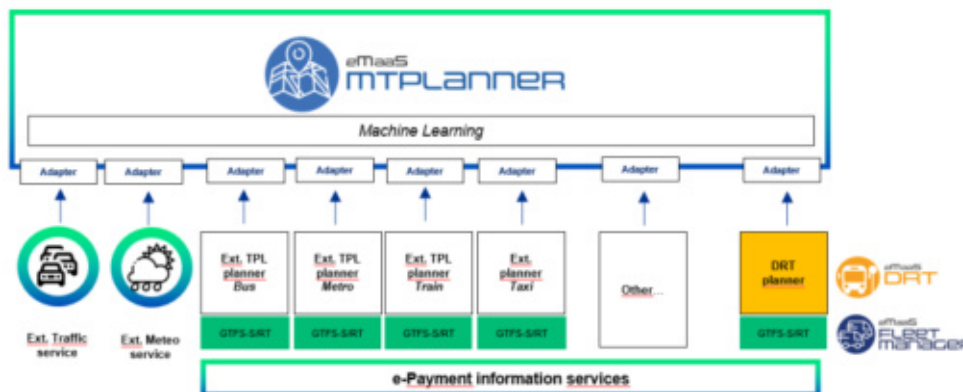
eMaaS
MTPLANNER

Machine Learning

Adapter
Adapter
Adapter
Adapter
Adapter
Adapter
Adapter
Adapter

Ext. Traffic service

Ext. Meteo service

Ext. TPL planner
Bus
GTFS-S/RT

Ext. TPL planner
Metro
GTFS-S/RT

Ext. TPL planner
Train
GTFS-S/RT

Ext. planner
Taxi
GTFS-S/RT

Other...

DRT planner
GTFS-S/RT

eMaaS DRT

eMaaS FLEET MANAGER

e-Payment information services